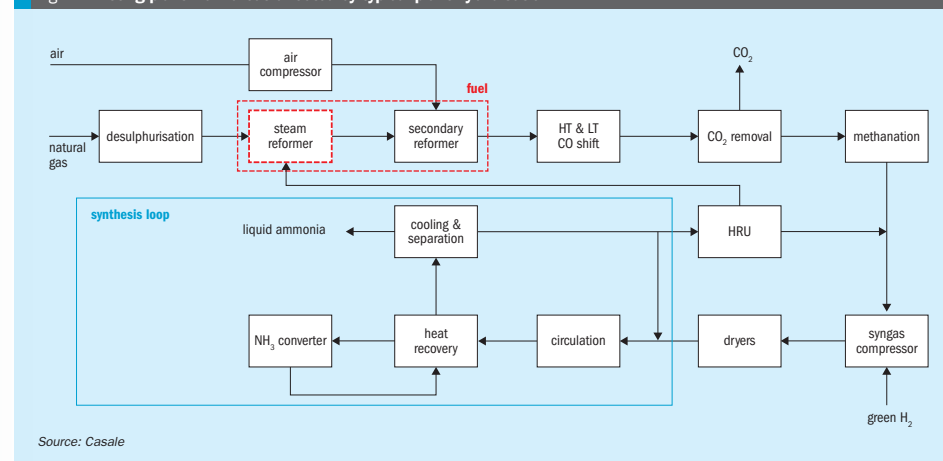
air

air compressor

$CO_2$

fuel

natural gas

desulphurisation

steam reformer

secondary reformer

HT & LT CO shift

$CO_2$ removal

methanation

synthesis loop

liquid ammonia

cooling & separation

HRU

$NH_3$ converter

heat recovery

circulation

dryers

syngas compressor

green $H_2$

Source: Casale